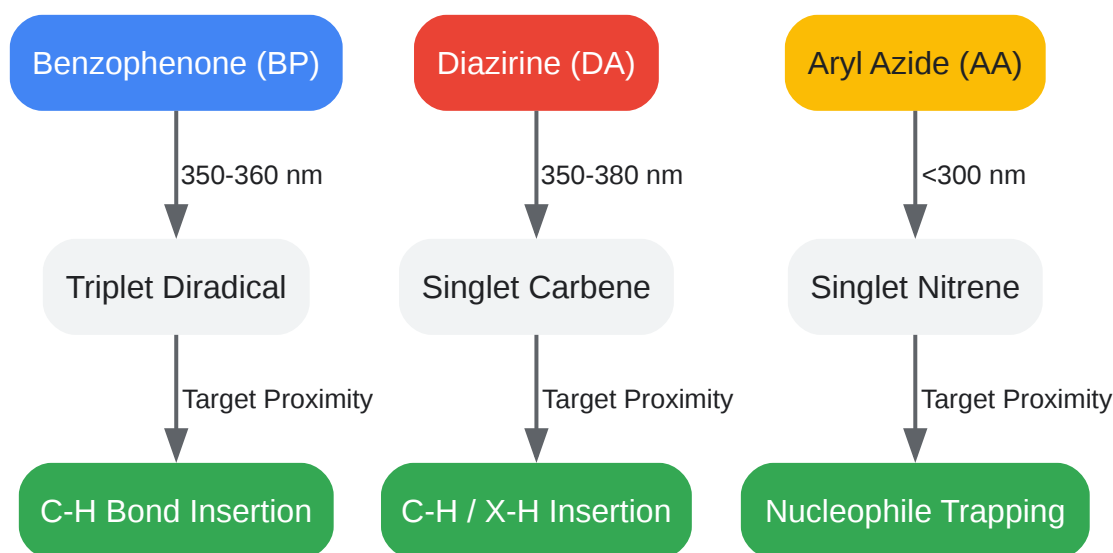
Benzophenone (BP)

350-360 nm

Triplet Diradical

Target Proximity

C-H Bond Insertion

Diazirine (DA)

350-380 nm

Singlet Carbene

Target Proximity

C-H / X-H Insertion

Aryl Azide (AA)

<300 nm

Singlet Nitrene

Target Proximity

Nucleophile Trapping